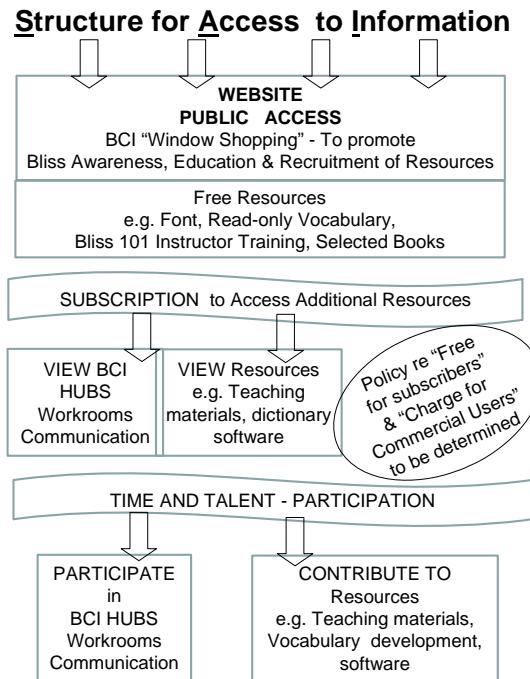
Structure for Access to Information

WEBSITE
PUBLIC ACCESS
BCI "Window Shopping" - To promote Bliss Awareness, Education & Recruitment of Resources

Free Resources
e.g. Font, Read-only Vocabulary, Bliss 101 Instructor Training, Selected Books

SUBSCRIPTION to Access Additional Resources

VIEW BCI HUBS Workrooms Communication

VIEW Resources e.g. Teaching materials, dictionary software

Policy re "Free for subscribers" & "Charge for Commercial Users" to be determined

TIME AND TALENT - PARTICIPATION

PARTICIPATE in BCI HUBS Workrooms Communication

CONTRIBUTE TO Resources e.g. Teaching materials, Vocabulary development, software